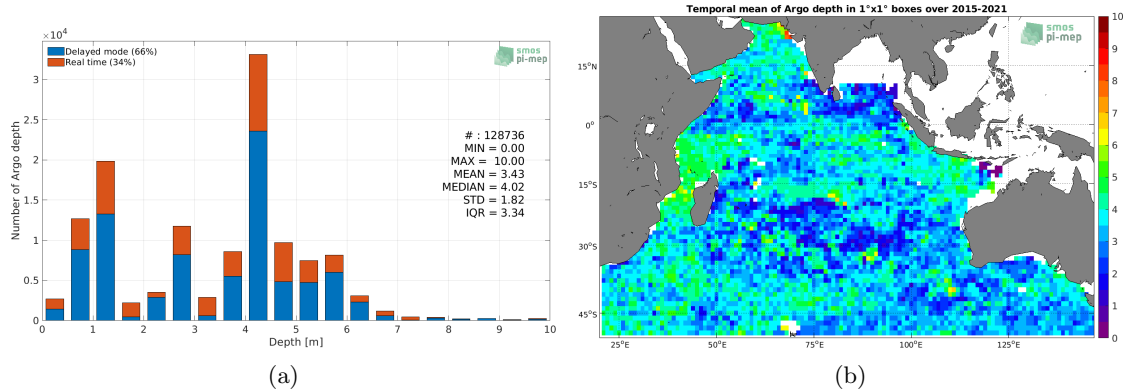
$\times 10^4$

Delayed mode (66%)
Real time (34%)

smos
pi-mep

# : 128736
MIN = 0.00
MAX = 10.00
MEAN = 3.43
MEDIAN = 4.02
STD = 1.82
IQR = 3.34

Number of Argo depth

3
2.5
2
1.5
1
0.5
0

0 1 2 3 4 5 6 7 8 9 10

Depth [m]

(a)

Temporal mean of Argo depth in 1°x1° boxes over 2015-2021

smos
pi-mep

15°N
0°
15°S
30°S
45°S

25°E 50°E 75°E 100°E 125°E

10
9
8
7
6
5
4
3
2
1
0

(b)